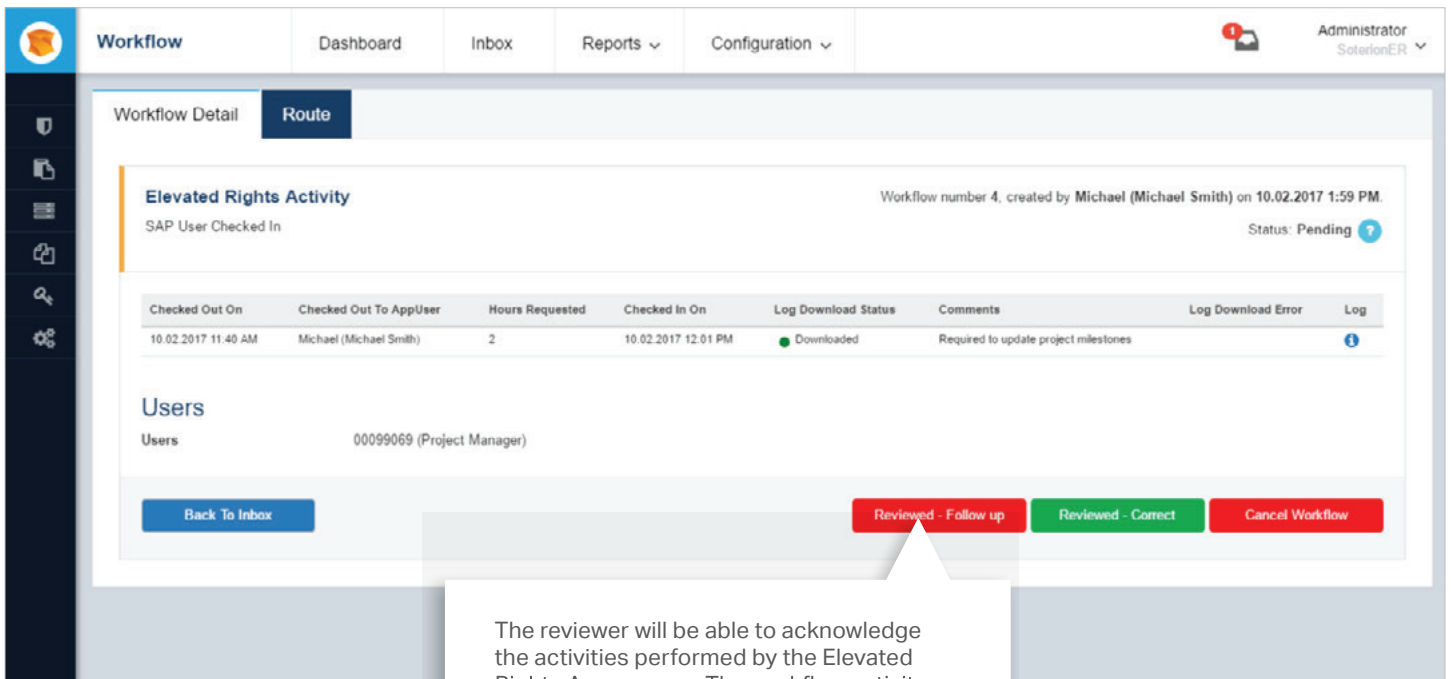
Workflow

Dashboard

Inbox

Reports

Configuration

1

Administrator
SoterionER

Workflow Detail

Route

Elevated Rights Activity

SAP User Checked In

Workflow number 4, created by Michael (Michael Smith) on 10.02.2017 1:59 PM.

Status: Pending ?

| Checked Out On | Checked Out To AppUser | Hours Requested | Checked In On | Log Download Status | Comments | Log Download Error | Log |
|---|---|---|---|---|---|---|---|
| 10.02.2017 11:40 AM | Michael (Michael Smith) | 2 | 10.02.2017 12:01 PM | Downloaded | Required to update project milestones | | |

Users

Users 00099069 (Project Manager)

Back To Inbox

Reviewed - Follow up

Reviewed - Correct

Cancel Workflow

The reviewer will be able to acknowledge the activities performed by the Elevated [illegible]